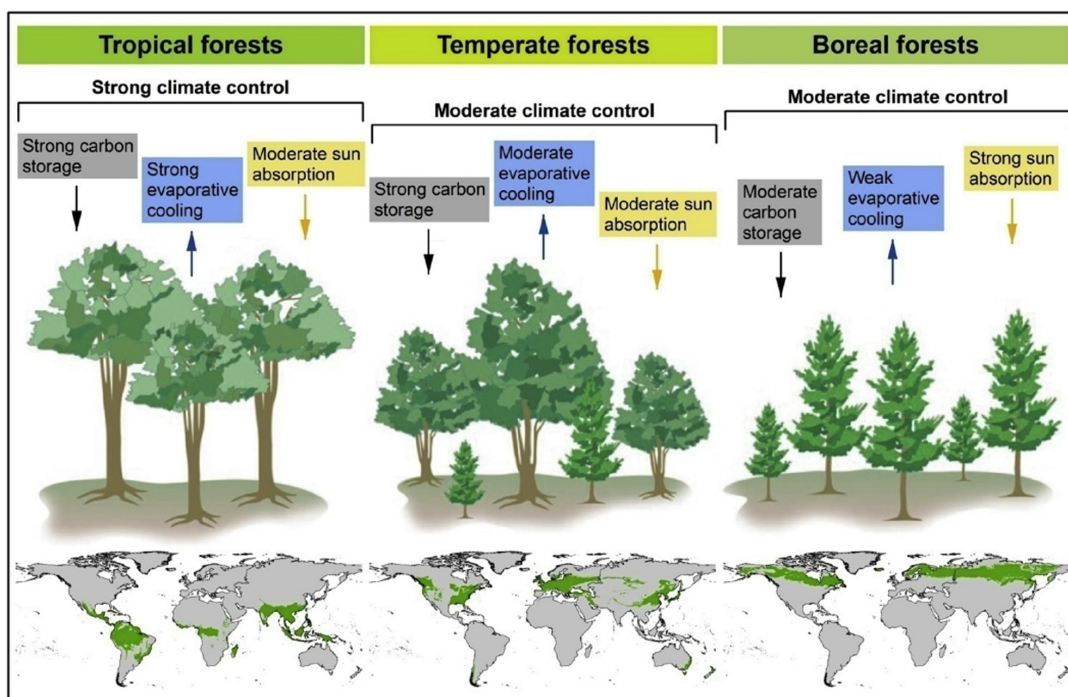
Tropical forests

Strong climate control

Strong carbon storage

Strong evaporative cooling

Moderate sun absorption

Temperate forests

Moderate climate control

Strong carbon storage

Moderate evaporative cooling

Moderate sun absorption

Boreal forests

Moderate climate control

Moderate carbon storage

Weak evaporative cooling

Strong sun absorption